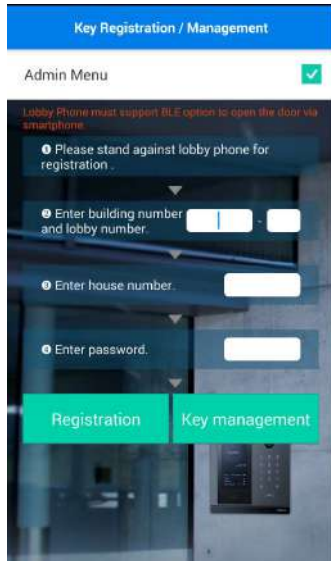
Key Registration / Management

Admin Menu

Lobby Phone must support BLE option to open the door via smartphone.

❶ Please stand against lobby phone for registration .

❷ Enter building number and lobby number. -

❸ Enter house number.

❹ Enter password.

Registration

Key management